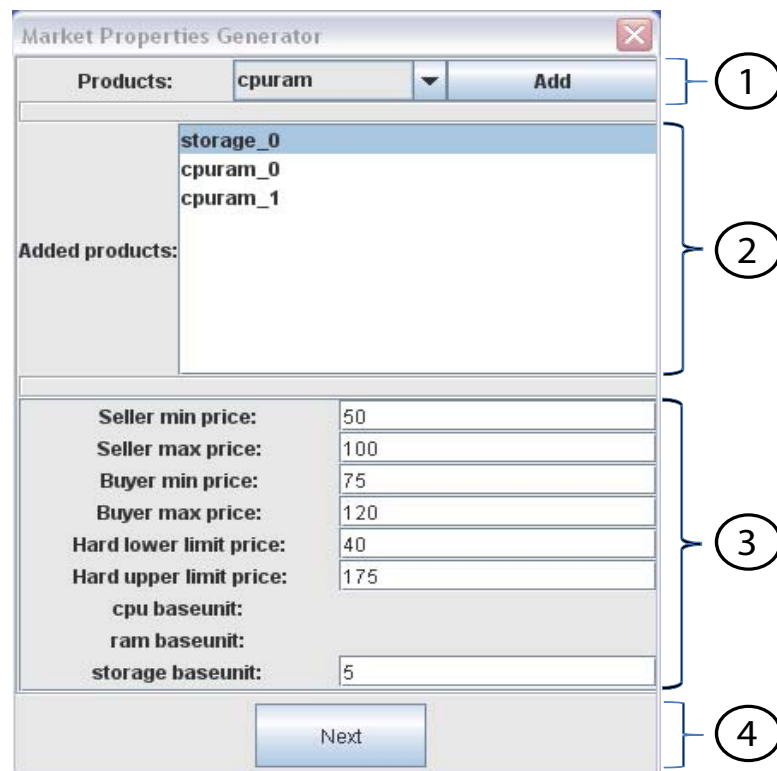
Market Properties Generator

Products: cpuram Add

1

Added products:
storage_0
cpuram_0
cpuram_1

2

| | |
|---|---|
| Seller min price: | 50 |
| Seller max price: | 100 |
| Buyer min price: | 75 |
| Buyer max price: | 120 |
| Hard lower limit price: | 40 |
| Hard upper limit price: | 175 |
| cpu baseunit: | |
| ram baseunit: | |
| storage baseunit: | 5 |

3

Next

4